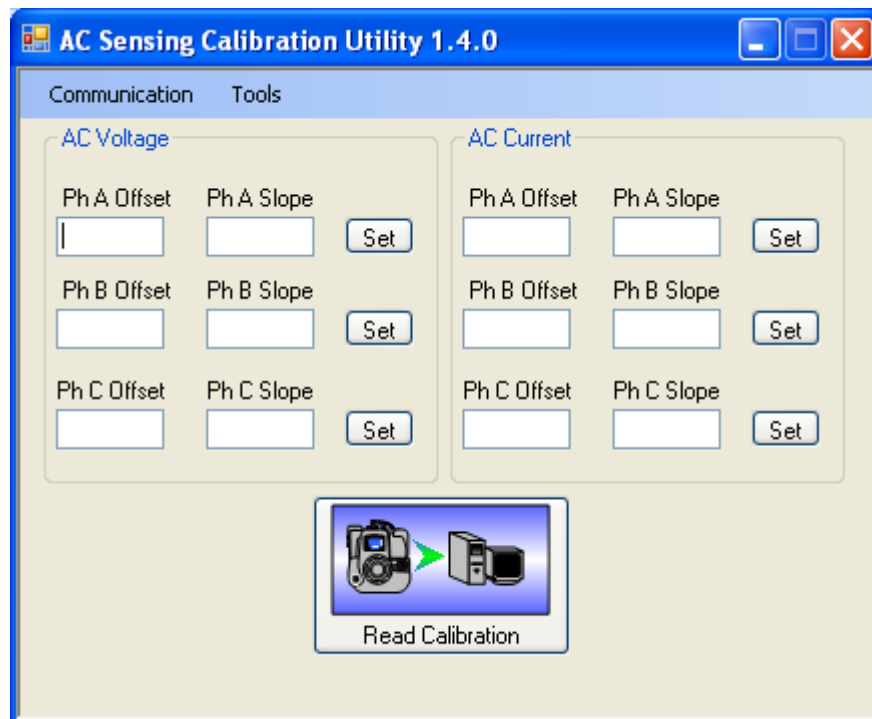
AC Sensing Calibration Utility 1.4.0

Communication Tools

AC Voltage

Ph A Offset Ph A Slope Set

Ph B Offset Ph B Slope Set

Ph C Offset Ph C Slope Set

AC Current

Ph A Offset Ph A Slope Set

Ph B Offset Ph B Slope Set

Ph C Offset Ph C Slope Set

Read Calibration